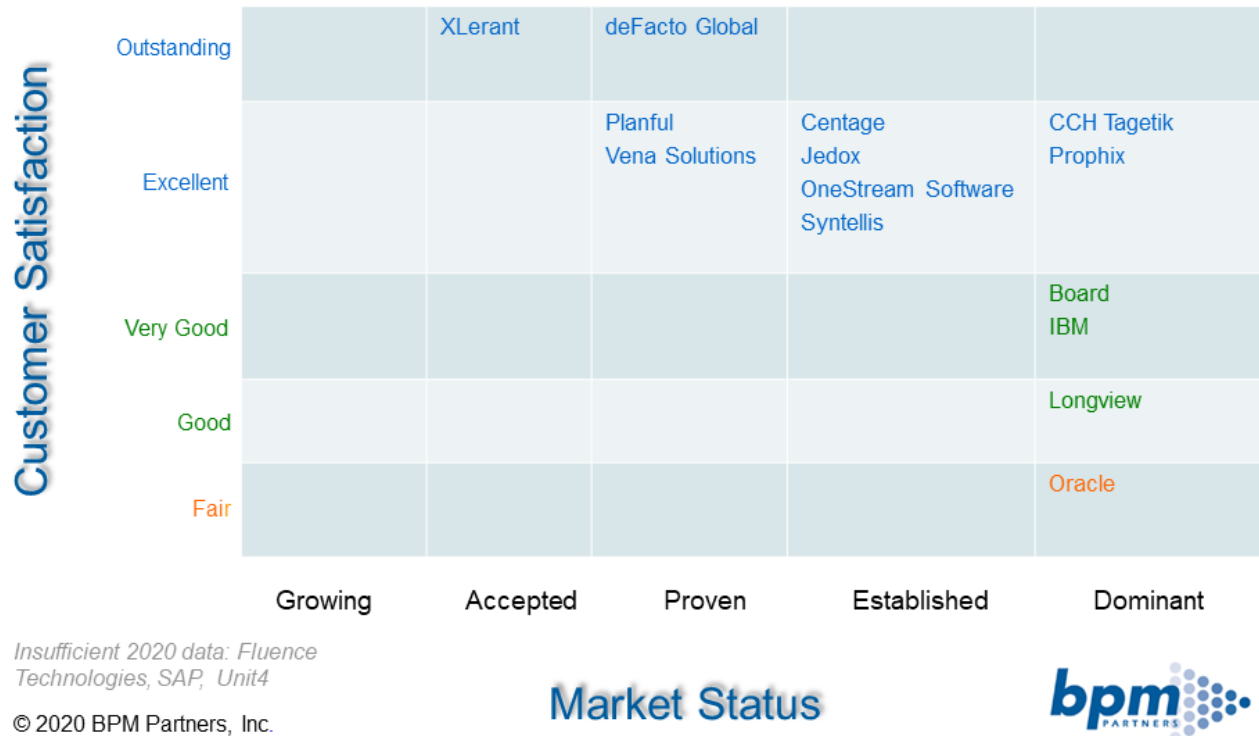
Customer Satisfaction

| | Growing | Accepted | Proven | Established | Dominant |
|---|---|---|---|---|---|
| Outstanding | | XLerant | deFacto Global | | |
| Excellent | | | Planful<br>Vena Solutions | Centage<br>Jedox<br>OneStream Software<br>Syntellis | CCH Tagetik<br>Prophix |
| Very Good | | | | | Board<br>IBM |
| Good | | | | | Longview |
| Fair | | | | | Oracle |

Insufficient 2020 data: Fluence Technologies, SAP, Unit4

Market Status

© 2020 BPM Partners, Inc.

bpm PARTNERS